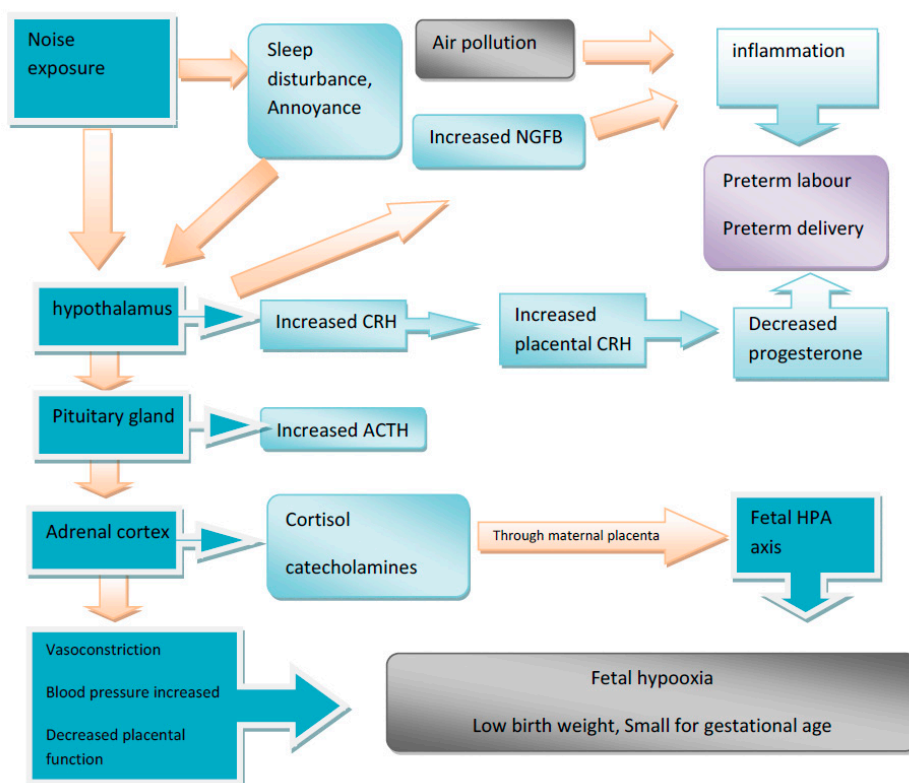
Noise exposure

Sleep disturbance, Annoyance

Air pollution

inflammation

Increased NGFB

Preterm labour

Preterm delivery

hypothalamus

Increased CRH

Increased placental CRH

Decreased progesterone

Pituitary gland

Increased ACTH

Adrenal cortex

Cortisol

catecholamines

Through maternal placenta

Fetal HPA axis

Vasoconstriction

Blood pressure increased

Decreased placental function

Fetal hypooxia

Low birth weight, Small for gestational age